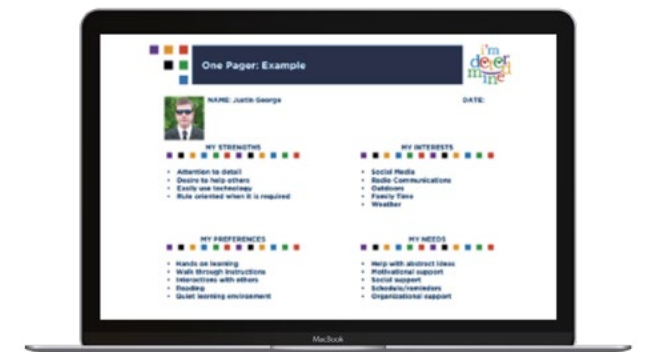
One Pager: Example

I'm determined

NAME: Justin George

DATE:

MY STRENGTHS

- Attention to detail
- Desire to help others
- Easily use technology
- Rule oriented when it is required

MY INTERESTS

- Social Media
- Radio Communications
- Outdoors
- Family Time
- Weather

MY PREFERENCES

- Hands on learning
- Walk through instructions
- Interactions with others
- Reading
- Quiet learning environment

MY NEEDS

- Help with abstract ideas
- Motivational support
- Social support
- Schedule/reminders
- Organizational support

MacBook